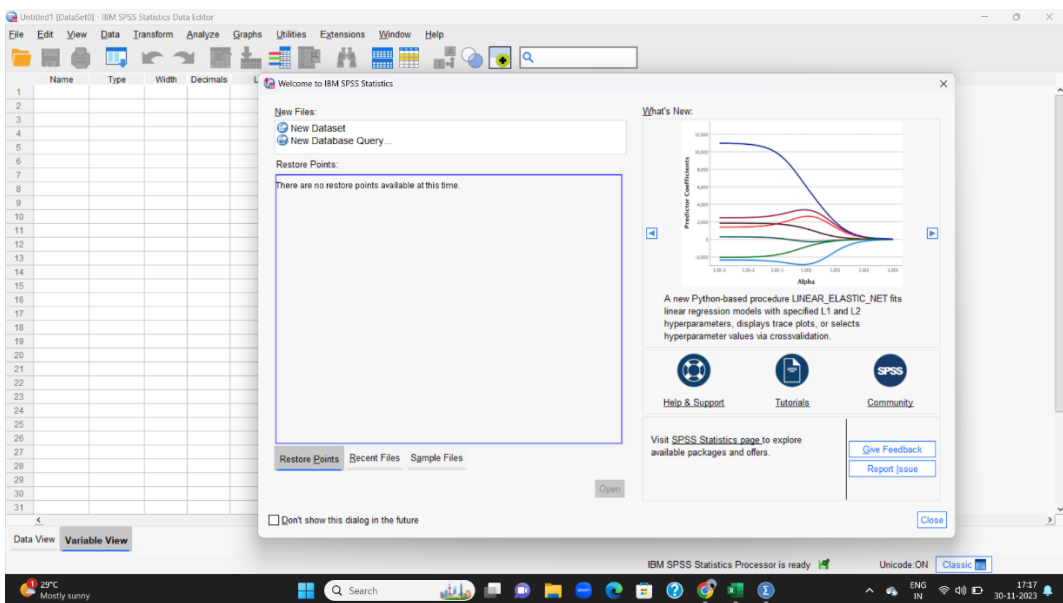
Untitled1 [DataSet0] - IBM SPSS Statistics Data Editor

File Edit View Data Transform Analyze Graphs Utilities Extensions Window Help

| | Name | Type | Width | Decimals | L |
|---|---|---|---|---|---|
| 1 | | | | | |
| 2 | | | | | |
| 3 | | | | | |
| 4 | | | | | |
| 5 | | | | | |
| 6 | | | | | |
| 7 | | | | | |
| 8 | | | | | |
| 9 | | | | | |
| 10 | | | | | |
| 11 | | | | | |
| 12 | | | | | |
| 13 | | | | | |
| 14 | | | | | |
| 15 | | | | | |
| 16 | | | | | |
| 17 | | | | | |
| 18 | | | | | |
| 19 | | | | | |
| 20 | | | | | |
| 21 | | | | | |
| 22 | | | | | |
| 23 | | | | | |
| 24 | | | | | |
| 25 | | | | | |
| 26 | | | | | |
| 27 | | | | | |
| 28 | | | | | |
| 29 | | | | | |
| 30 | | | | | |
| 31 | | | | | |

Welcome to IBM SPSS Statistics

New Files:
New Dataset
New Database Query...

Restore Points:
There are no restore points available at this time.

Restore Points Recent Files Sample Files

Open

What's New:

Predictor Coefficients
Alpha

A new Python-based procedure LINEAR_ELASTIC_NET fits linear regression models with specified L1 and L2 hyperparameters, displays trace plots, or selects hyperparameter values via crossvalidation.

SPSS

Help & Support Tutorials Community

Visit SPSS Statistics page to explore available packages and offers.

Give Feedback
Report Issue

Don't show this dialog in the future

Close

Data View Variable View

IBM SPSS Statistics Processor is ready Unicode:ON Classic

29°C
Mostly sunny

Search

ENG IN 17:17 30-11-2023